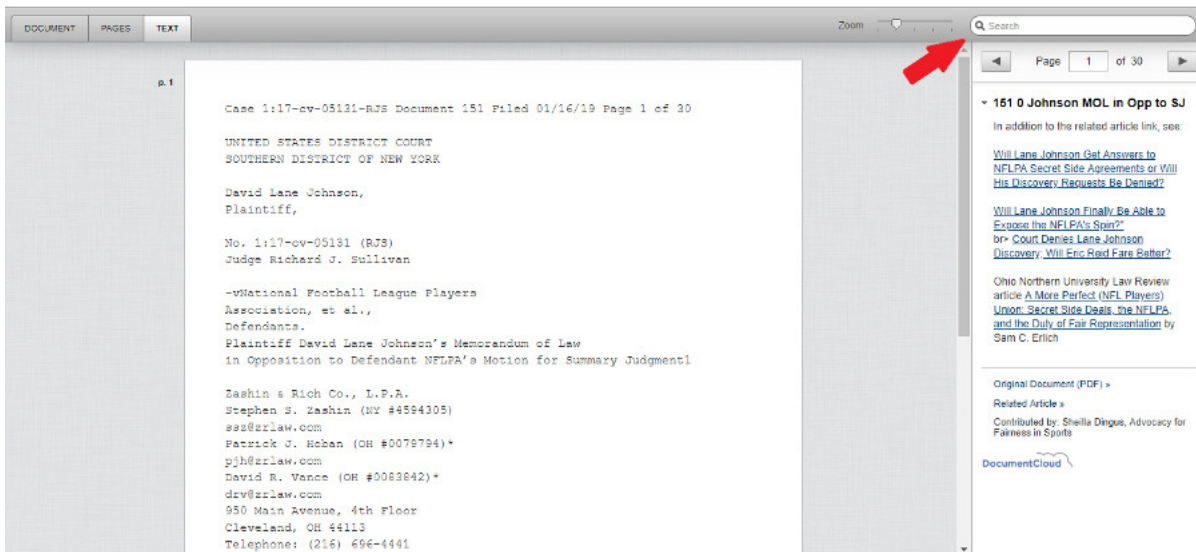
DOCUMENT PAGES TEXT

Zoom

Search

p. 1

Case 1:17-cv-05131-RJS Document 151 Filed 01/16/19 Page 1 of 30

UNITED STATES DISTRICT COURT
SOUTHERN DISTRICT OF NEW YORK

David Lane Johnson,
Plaintiff,

No. 1:17-cv-05131 (RJS)
Judge Richard J. Sullivan

-vNational Football League Players
Association, et al.,
Defendants.
Plaintiff David Lane Johnson's Memorandum of Law
in Opposition to Defendant NFLPA's Motion for Summary Judgment1

Zashin & Rich Co., L.P.A.
Stephen S. Zashin (NY #4594305)
ssz@zrlaw.com
Patrick J. Hoban (OH #0079794)*
pjh@zrlaw.com
David R. Vance (OH #0083842)*
drv@zrlaw.com
950 Main Avenue, 4th Floor
Cleveland, OH 44113
Telephone: (216) 696-4441

Page 1 of 30

151 0 Johnson MOL in Opp to SJ

In addition to the related article link, see:

Will Lane Johnson Get Answers to NFLPA Secret Side Agreements or Will His Discovery Requests Be Denied?

Will Lane Johnson Finally Be Able to Expose the NFLPA's Spin?"
br> Court Denies Lane Johnson Discovery; Will Eric Reid Fare Better?

Ohio Northern University Law Review article A More Perfect (NFL Players) Union: Secret Side Deals, the NFLPA, and the Duty of Fair Representation by Sam C. Ehrlich

Original Document (PDF) »

Related Article »

Contributed by: Sheilla Dingus, Advocacy for Fairness in Sports

DocumentCloud